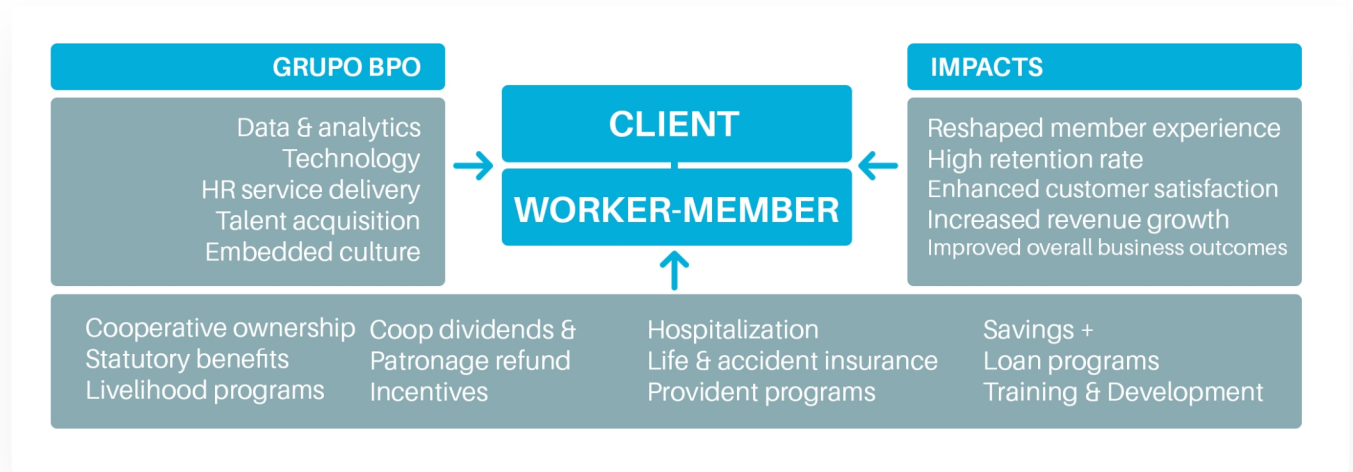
GRUPO BPO

Data & analytics
Technology
HR service delivery
Talent acquisition
Embedded culture

CLIENT

WORKER-MEMBER

IMPACTS

Reshaped member experience
High retention rate
Enhanced customer satisfaction
Increased revenue growth
Improved overall business outcomes

Cooperative ownership
Statutory benefits
Livelihood programs

Coop dividends &
Patronage refund
Incentives

Hospitalization
Life & accident insurance
Provident programs

Savings +
Loan programs
Training & Development